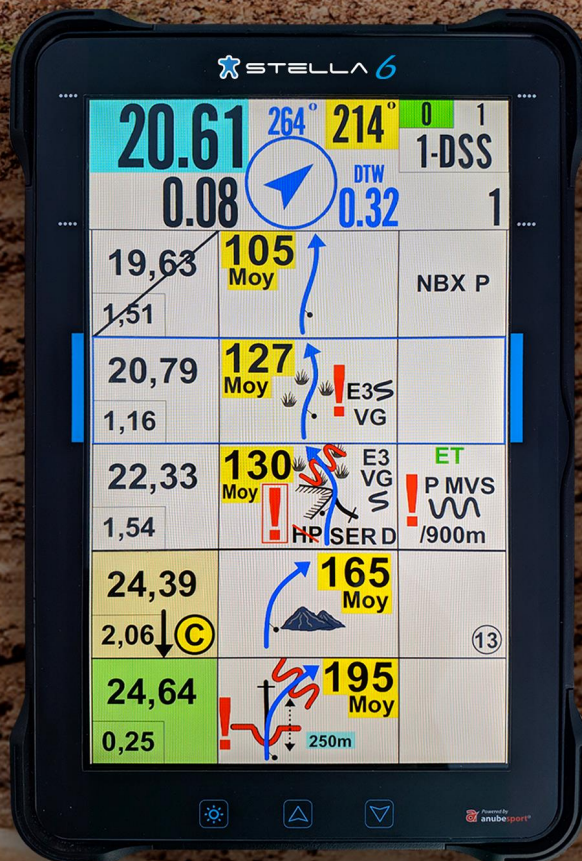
STELLA 6

20.61
0.08
264°
214°
DTW
0.32
0
1
1-DSS
1

19,63
1,51
105
Moy
NBX P

20,79
1,16
127
Moy
E3
VG

22,33
1,54
130
Moy
E3
VG
HP SER D
ET
P MVS
/900m

24,39
2,06
C
165
Moy
13

24,64
0,25
195
Moy
250m

Powered By anubesport